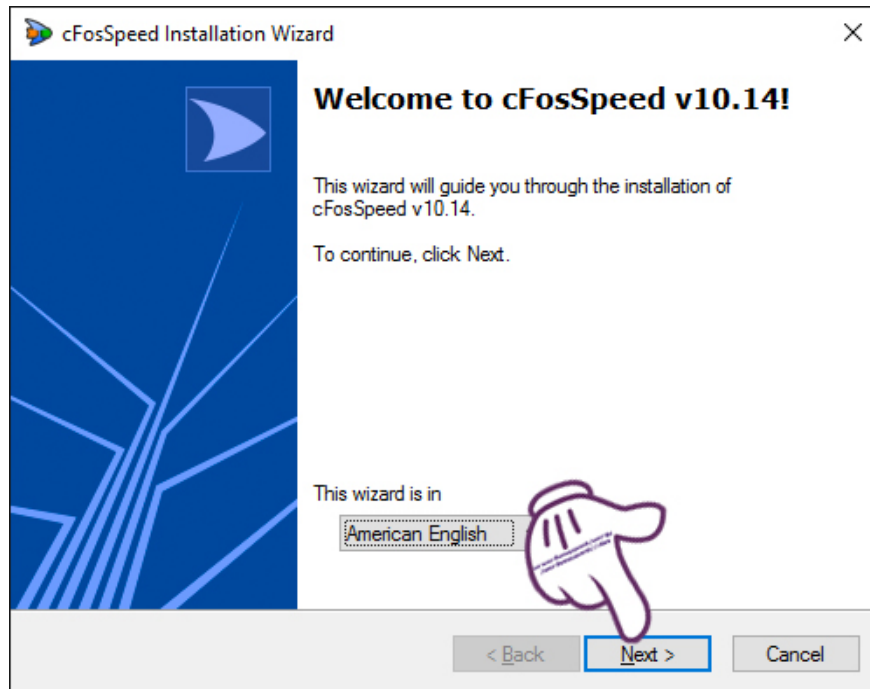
cFosSpeed Installation Wizard

Welcome to cFosSpeed v10.14!

This wizard will guide you through the installation of cFosSpeed v10.14.

To continue, click Next.

This wizard is in

American English

< Back

Next >

Cancel